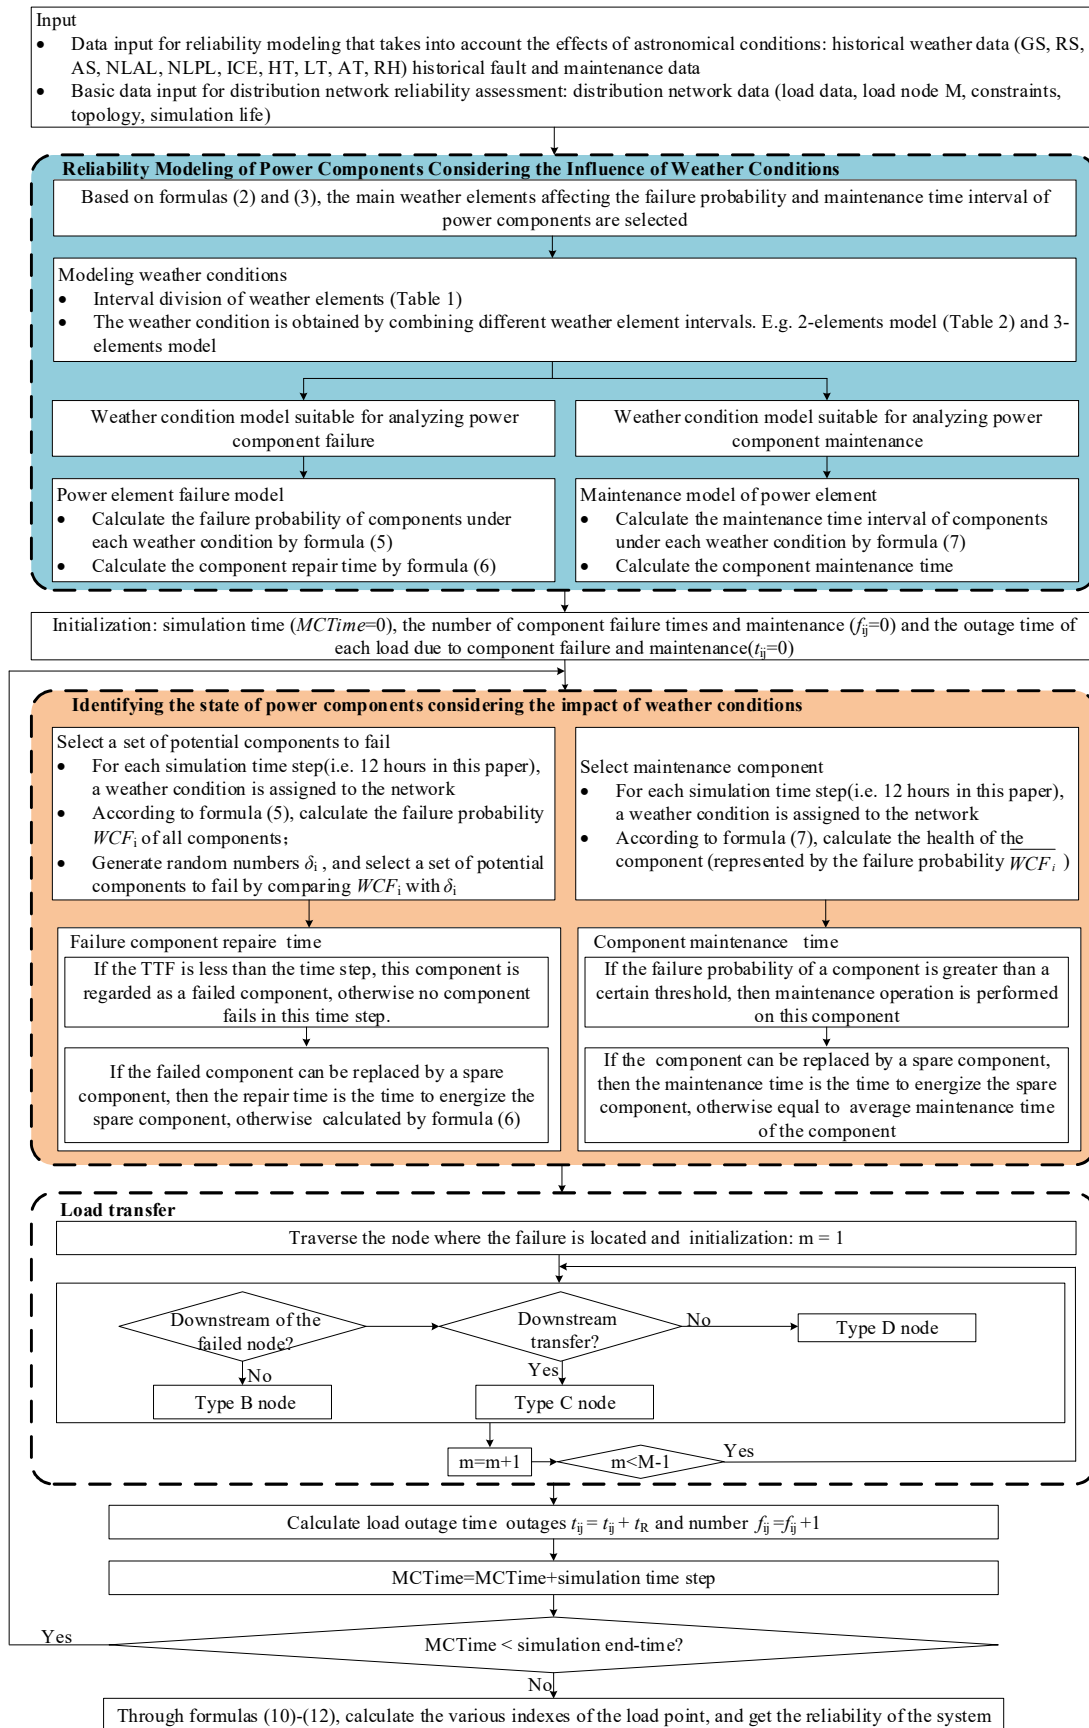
Input
• Data input for reliability modeling that takes into account the effects of astronomical conditions: historical weather data (GS, RS, AS, NLAL, NLPL, ICE, HT, LT, AT, RH) historical fault and maintenance data
• Basic data input for distribution network reliability assessment: distribution network data (load data, load node M, constraints, topology, simulation life)

Reliability Modeling of Power Components Considering the Influence of Weather Conditions

Based on formulas (2) and (3), the main weather elements affecting the failure probability and maintenance time interval of power components are selected

Modeling weather conditions
• Interval division of weather elements (Table 1)
• The weather condition is obtained by combining different weather element intervals. E.g. 2-elements model (Table 2) and 3-elements model

Weather condition model suitable for analyzing power component failure

Weather condition model suitable for analyzing power component maintenance

Power element failure model
• Calculate the failure probability of components under each weather condition by formula (5)
• Calculate the component repair time by formula (6)

Maintenance model of power element
• Calculate the maintenance time interval of components under each weather condition by formula (7)
• Calculate the component maintenance time

Initialization: simulation time (*MCTime*=0), the number of component failure times and maintenance ($f_{ij}$=0) and the outage time of each load due to component failure and maintenance($t_{ij}$=0)

Identifying the state of power components considering the impact of weather conditions

Select a set of potential components to fail
• For each simulation time step(i.e. 12 hours in this paper), a weather condition is assigned to the network
• According to formula (5), calculate the failure probability $WCF_i$ of all components;
• Generate random numbers $\delta_i$ , and select a set of potential components to fail by comparing $WCF_i$ with $\delta_i$

Select maintenance component
• For each simulation time step(i.e. 12 hours in this paper), a weather condition is assigned to the network
• According to formula (7), calculate the health of the component (represented by the failure probability $\overline{WCF_i}$ )

Failure component repaire time

If the TTF is less than the time step, this component is regarded as a failed component, otherwise no component fails in this time step.

If the failed component can be replaced by a spare component, then the repair time is the time to energize the spare component, otherwise calculated by formula (6)

Component maintenance time

If the failure probability of a component is greater than a certain threshold, then maintenance operation is performed on this component

If the component can be replaced by a spare component, then the maintenance time is the time to energize the spare component, otherwise equal to average maintenance time of the component

Load transfer

Traverse the node where the failure is located and initialization: m = 1

Downstream of the failed node?

No

Type B node

Downstream transfer?

No

Type D node

Yes

Type C node

m=m+1

m<M-1

Yes

Calculate load outage time outages $t_{ij} = t_{ij} + t_R$ and number $f_{ij}=f_{ij}+1$

MCTime=MCTime+simulation time step

Yes

MCTime < simulation end-time?

No

Through formulas (10)-(12), calculate the various indexes of the load point, and get the reliability of the system